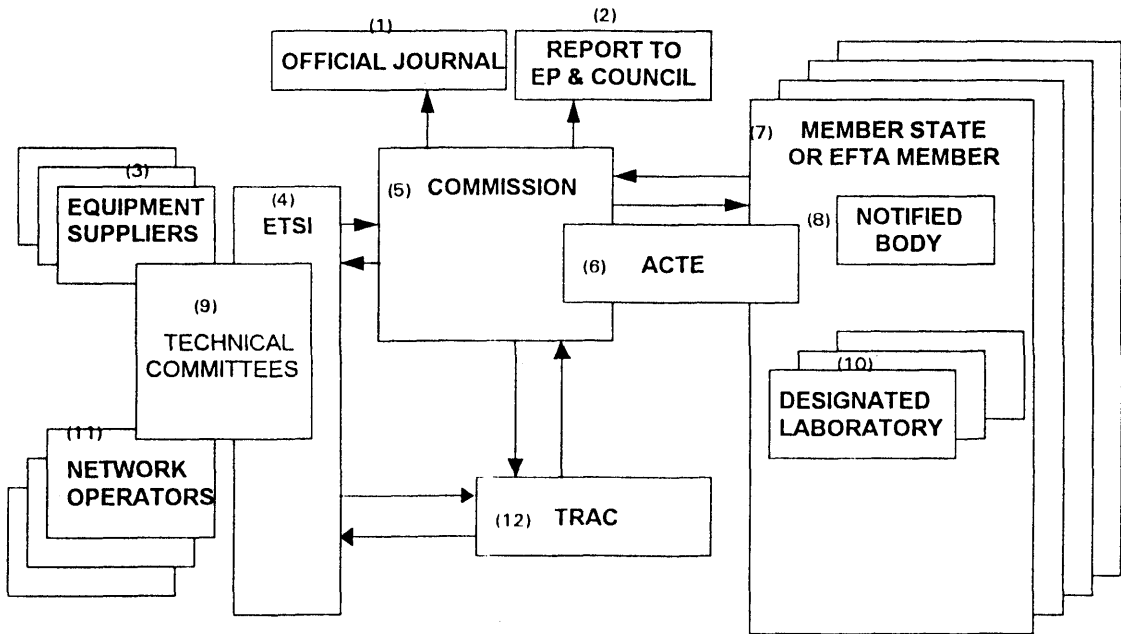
(1) OFFICIAL JOURNAL

(2) REPORT TO EP & COUNCIL

(3) EQUIPMENT SUPPLIERS

(4) ETSI

(5) COMMISSION

(6) ACTE

(7) MEMBER STATE OR EFTA MEMBER

(8) NOTIFIED BODY

(9) TECHNICAL COMMITTEES

(10) DESIGNATED LABORATORY

(11) NETWORK OPERATORS

(12) TRAC